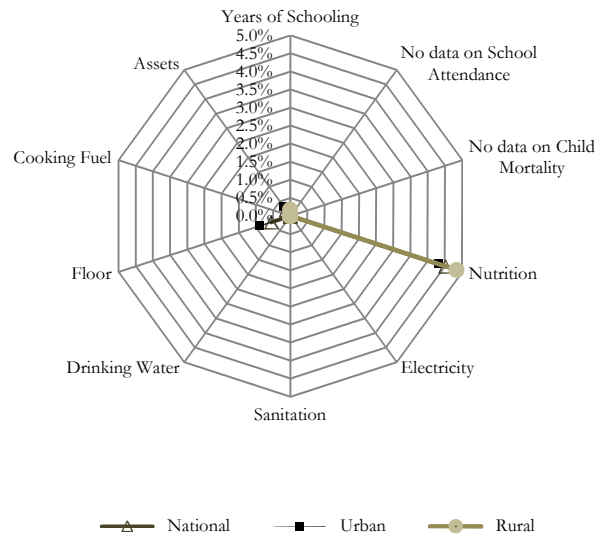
Years of Schooling
5.0%
4.5%
4.0%
3.5%
3.0%
2.5%
2.0%
1.5%
1.0%
0.5%
0.0%

No data on School Attendance

No data on Child Mortality

Nutrition

Electricity

Sanitation

Drinking Water

Floor

Cooking Fuel

Assets

National
Urban
Rural